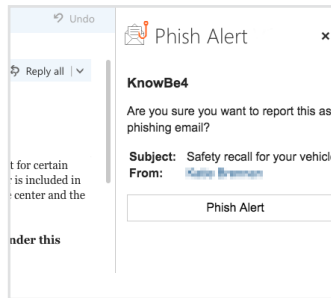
Undo

Reply all | ∨

t for certain
r is included in
e center and the

nder this

Phish Alert ×

KnowBe4

Are you sure you want to report this as phishing email?

Subject: Safety recall for your vehicl
From: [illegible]

Phish Alert